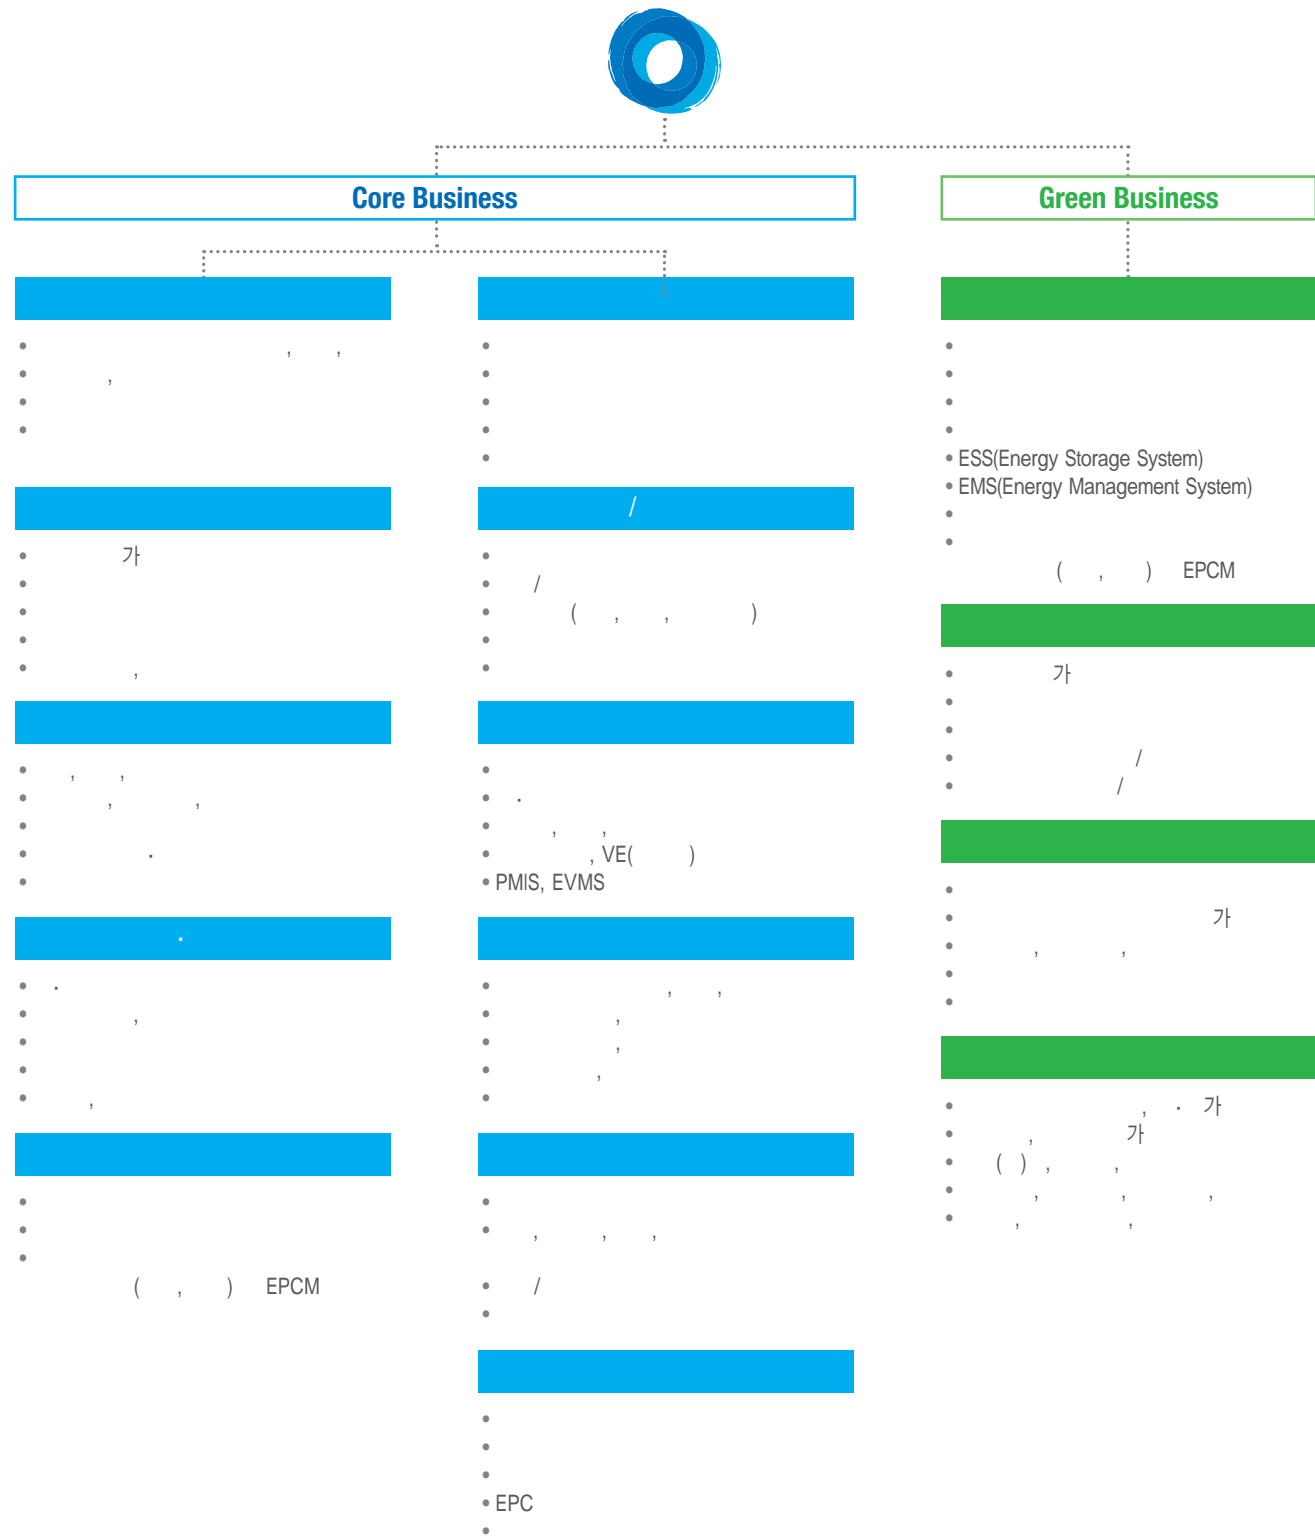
Core Business

Green Business

• ESS(Energy Storage System)
• EMS(Energy Management System)

( , ) EPCM

가

/

( , , )

가

/
/

, ,
, ,

.

.

, ,
, VE( )
• PMIS, EVMS

가
, ,

·

.
,

,

, ,
,
,
,

, · 가
, 가
( ) , ,
, , ,
, ,

( , ) EPCM

, , ,

/

• EPC